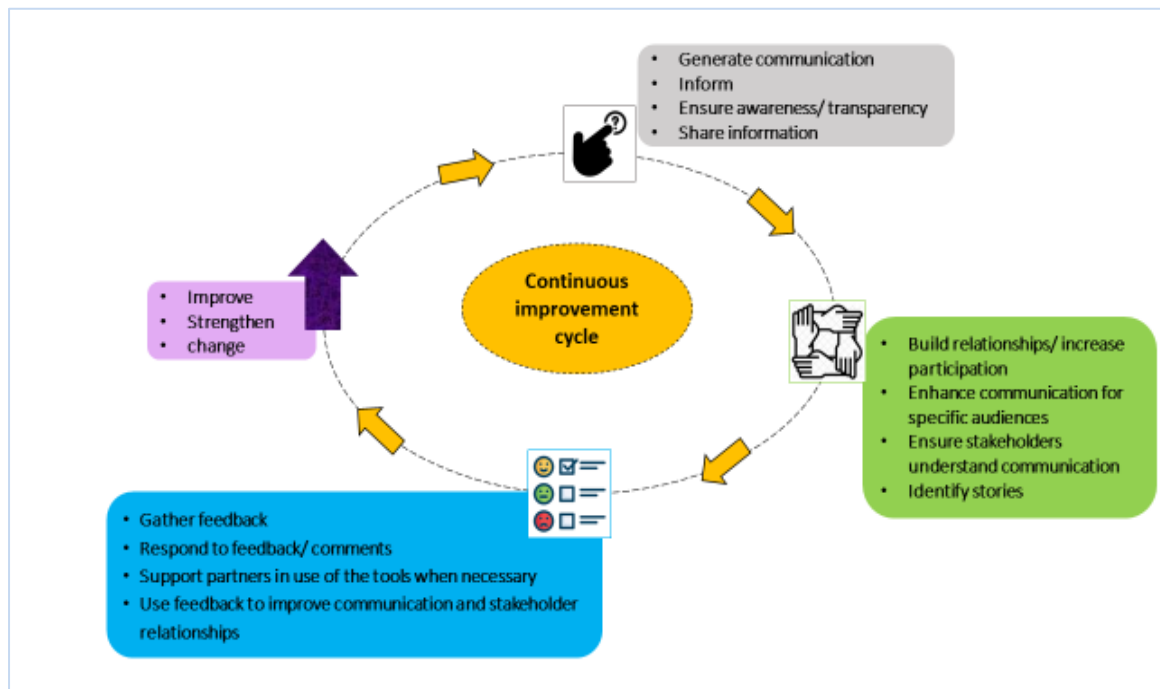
- Generate communication
- Inform
- Ensure awareness/ transparency
- Share information

Continuous improvement cycle

- Build relationships/ increase participation
- Enhance communication for specific audiences
- Ensure stakeholders understand communication
- Identify stories

- Gather feedback
- Respond to feedback/ comments
- Support partners in use of the tools when necessary
- Use feedback to improve communication and stakeholder relationships

- Improve
- Strengthen
- change